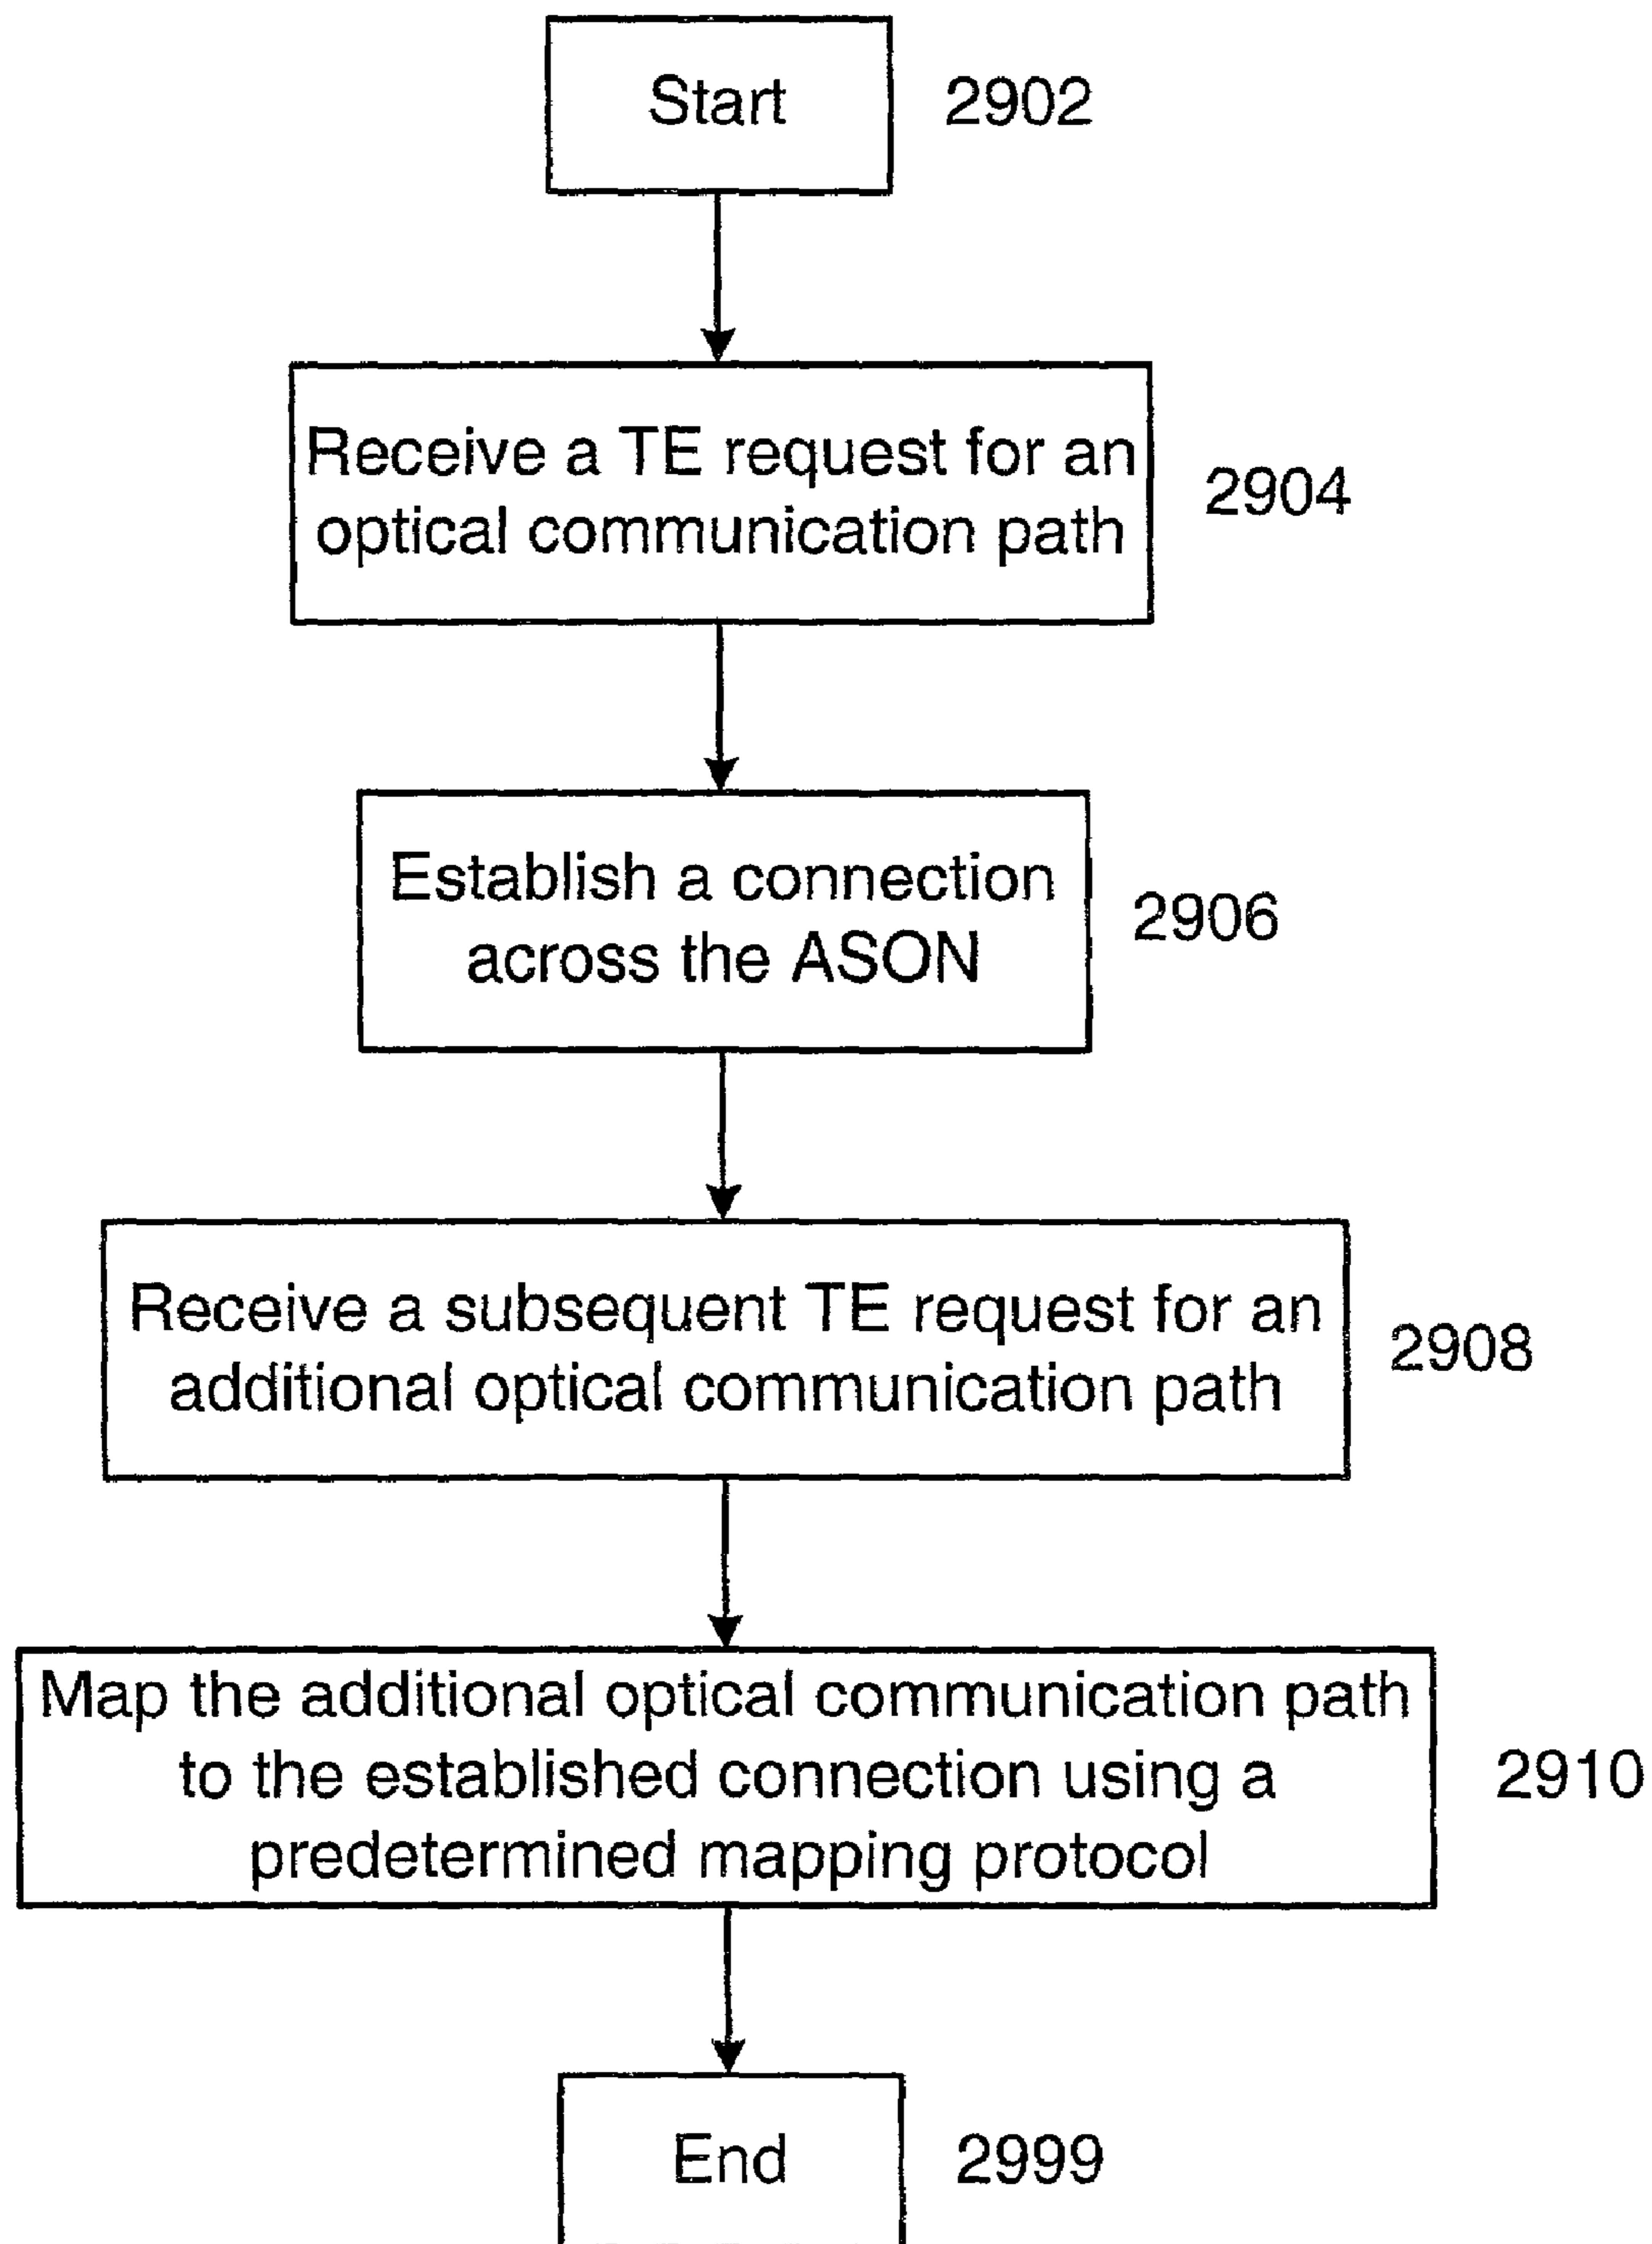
Start 2902

Receive a TE request for an optical communication path 2904

Establish a connection across the ASON 2906

Receive a subsequent TE request for an additional optical communication path 2908

Map the additional optical communication path to the established connection using a predetermined mapping protocol 2910

End 2999